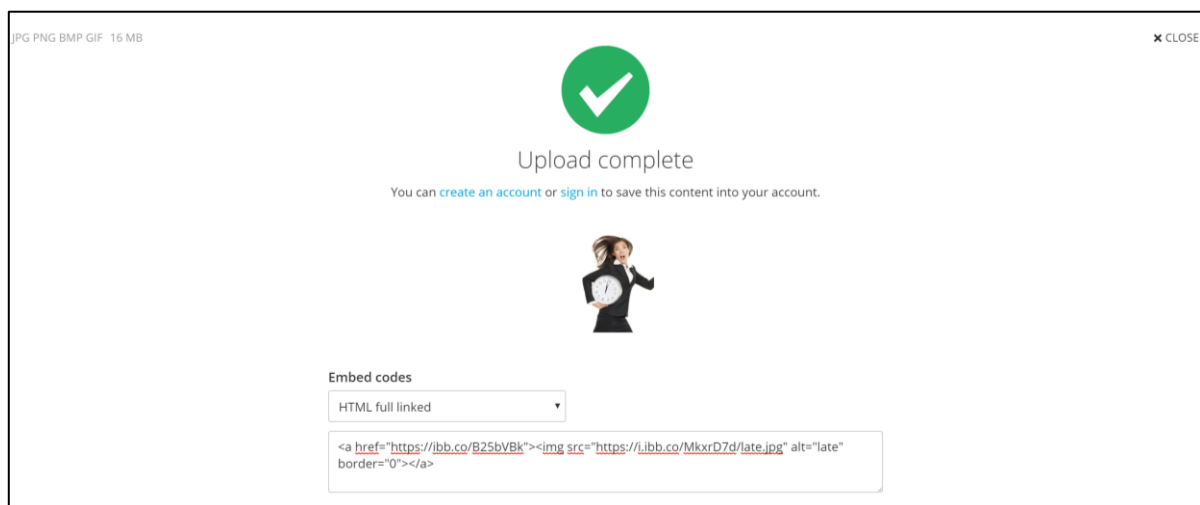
JPG PNG BMP GIF 16 MB

✖ CLOSE

Upload complete

You can create an account or sign in to save this content into your account.

Embed codes

HTML full linked

<a href="https://ibb.co/B25bVBk"><img src="https://i.ibb.co/MkxrD7d/late.jpg" alt="late" border="0"></a>